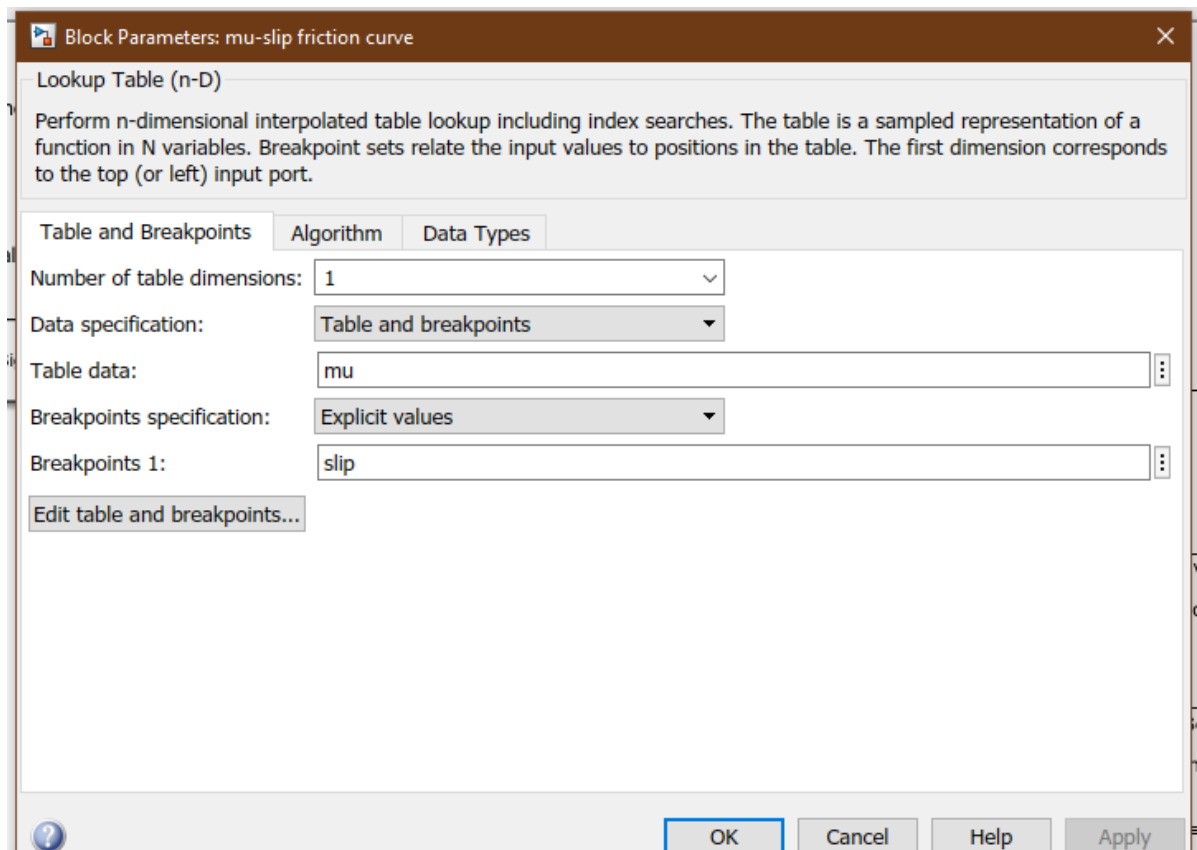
Block Parameters: mu-slip friction curve

Lookup Table (n-D)

Perform n-dimensional interpolated table lookup including index searches. The table is a sampled representation of a function in N variables. Breakpoint sets relate the input values to positions in the table. The first dimension corresponds to the top (or left) input port.

Table and Breakpoints | Algorithm | Data Types

Number of table dimensions: 1

Data specification: Table and breakpoints

Table data: mu

Breakpoints specification: Explicit values

Breakpoints 1: slip

Edit table and breakpoints...

OK | Cancel | Help | Apply